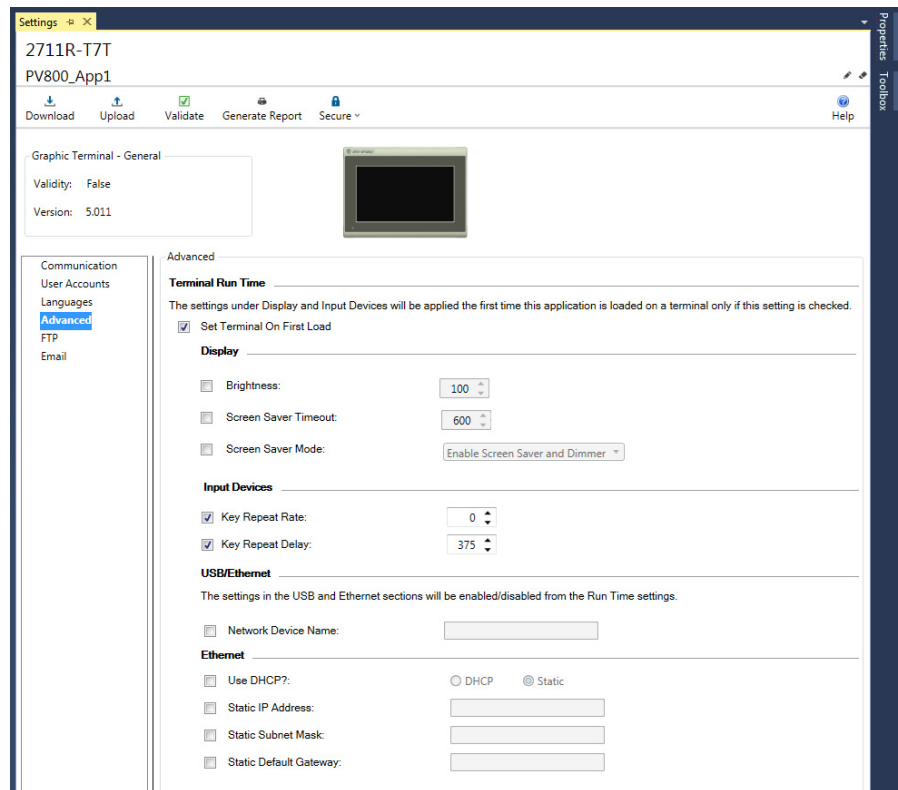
Settings ⊹ ✕

Properties Toolbox

2711R-T7T

PV800_App1

Download Upload Validate Generate Report Secure ˅ Help

Graphic Terminal - General

Validity: False

Version: 5.011

Communication
User Accounts
Languages
Advanced
FTP
Email

Advanced

Terminal Run Time

The settings under Display and Input Devices will be applied the first time this application is loaded on a terminal only if this setting is checked.

Set Terminal On First Load

Display

Brightness: 100

Screen Saver Timeout: 600

Screen Saver Mode: Enable Screen Saver and Dimmer

Input Devices

Key Repeat Rate: 0

Key Repeat Delay: 375

USB/Ethernet

The settings in the USB and Ethernet sections will be enabled/disabled from the Run Time settings.

Network Device Name:

Ethernet

Use DHCP?: DHCP Static

Static IP Address:

Static Subnet Mask:

Static Default Gateway: